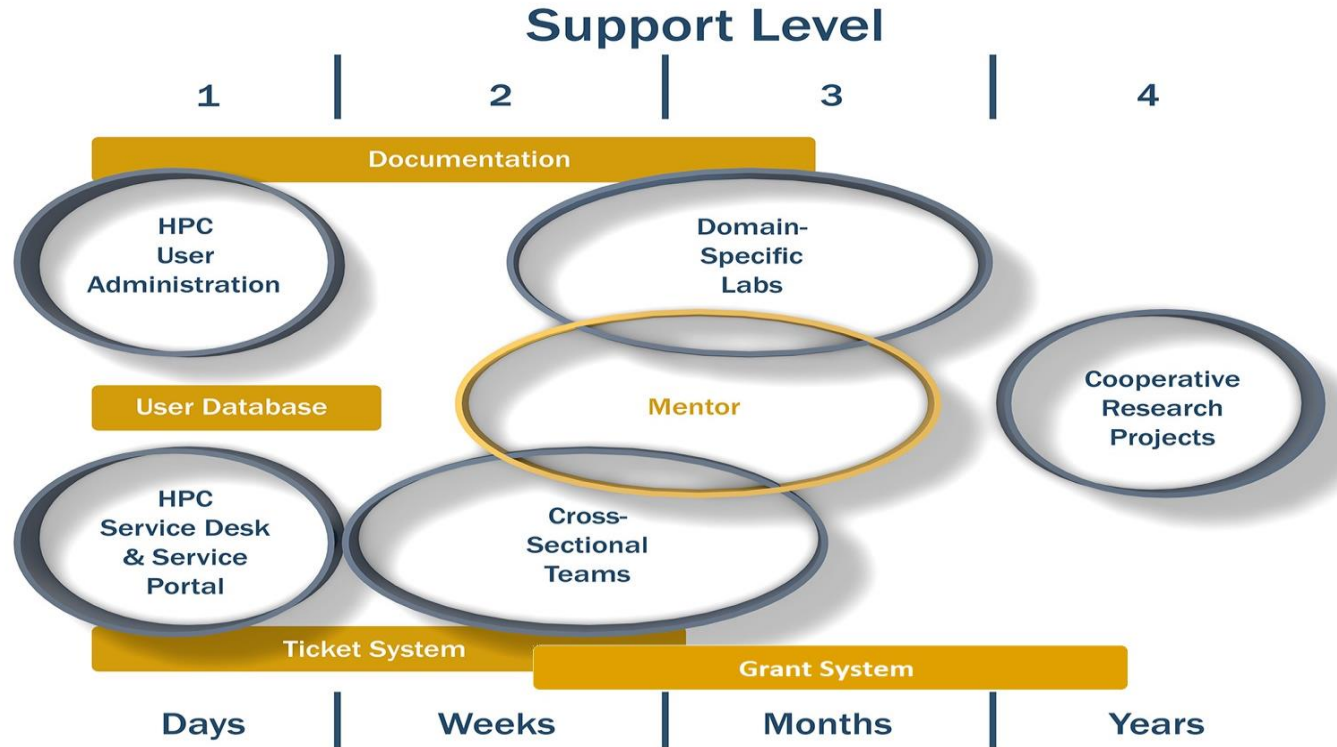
Support Level

1 2 3 4

Documentation

HPC User Administration

Domain-Specific Labs

User Database

Mentor

Cooperative Research Projects

HPC Service Desk & Service Portal

Cross-Sectional Teams

Ticket System

Grant System

Days Weeks Months Years